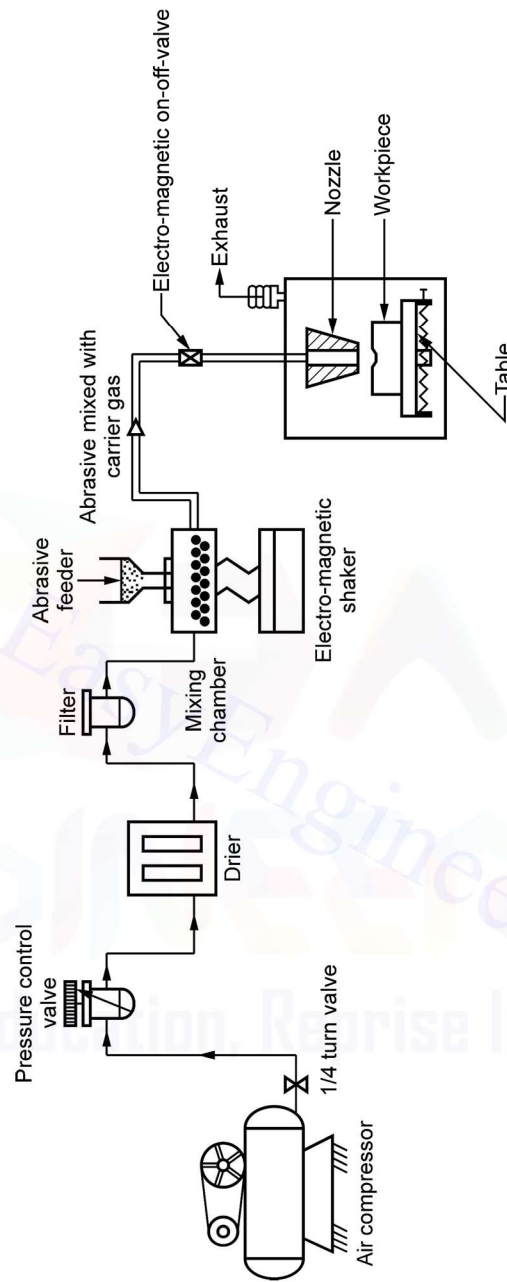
Air compressor
1/4 turn valve
Pressure control valve
Drier
Filter
Mixing chamber
Abrasive feeder
Electro-magnetic shaker
Abrasive mixed with carrier gas
Electro-magnetic on-off-valve
Exhaust
Nozzle
Workpiece
Table

EasyEngineering
Education. Reprise